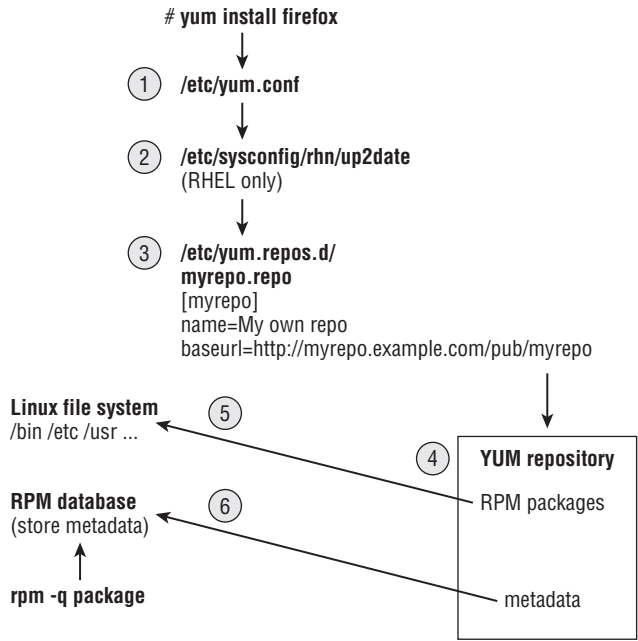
# yum install firefox

1 /etc/yum.conf

2 /etc/sysconfig/rhn/up2date
(RHEL only)

3 /etc/yum.repos.d/
myrepo.repo
[myrepo]
name=My own repo
baseurl=http://myrepo.example.com/pub/myrepo

Linux file system
/bin /etc /usr ...

5

4 YUM repository

RPM packages

RPM database
(store metadata)

6

rpm -q package

metadata